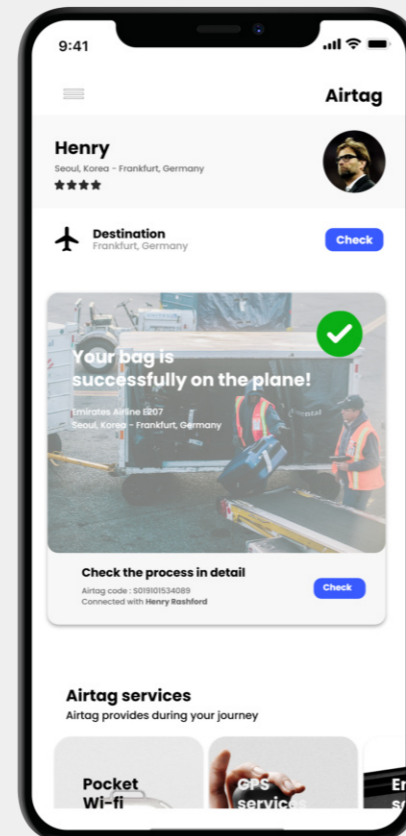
9:41

Airtag

Henry
Seoul, Korea - Frankfurt, Germany
★★★★

Destination
Frankfurt, Germany
Check

Your bag is successfully on the plane!
Emirates Airline EK07
Seoul, Korea - Frankfurt, Germany

Check the process in detail
Airtag code : S019101534089
Connected with Henry Rashford
Check

Airtag services
Airtag provides during your journey

Pocket Wi-fi

GPS services

E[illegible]
s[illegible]